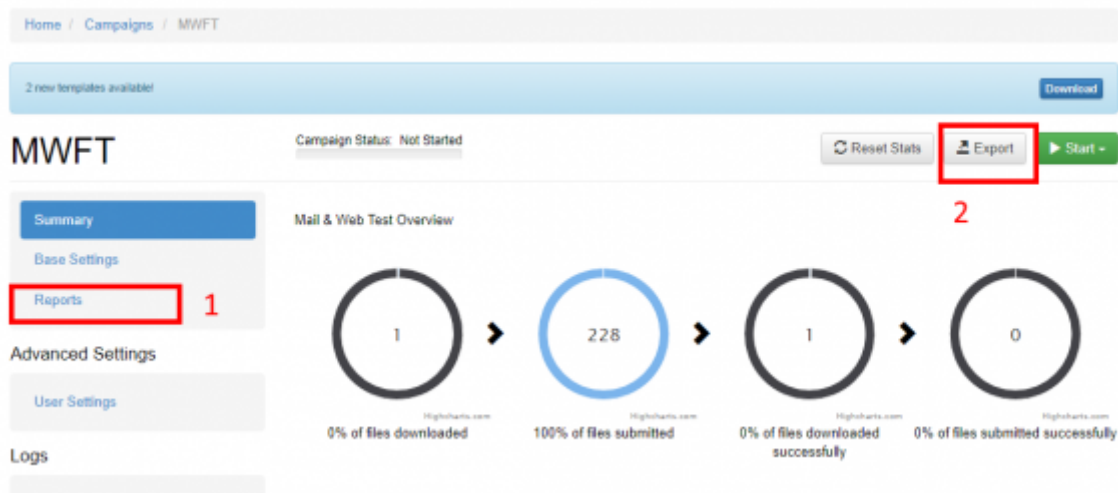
Home / Campaigns / MWFT

2 new templates available!

Download

MWFT

Campaign Status: Not Started

Reset Stats

Export

Start

2

Summary

Base Settings

Reports

1

Advanced Settings

User Settings

Logs

Mail & Web Test Overview

1

228

1

0

Highcharts.com

Highcharts.com

Highcharts.com

Highcharts.com

0% of files downloaded

100% of files submitted

0% of files downloaded successfully

0% of files submitted successfully